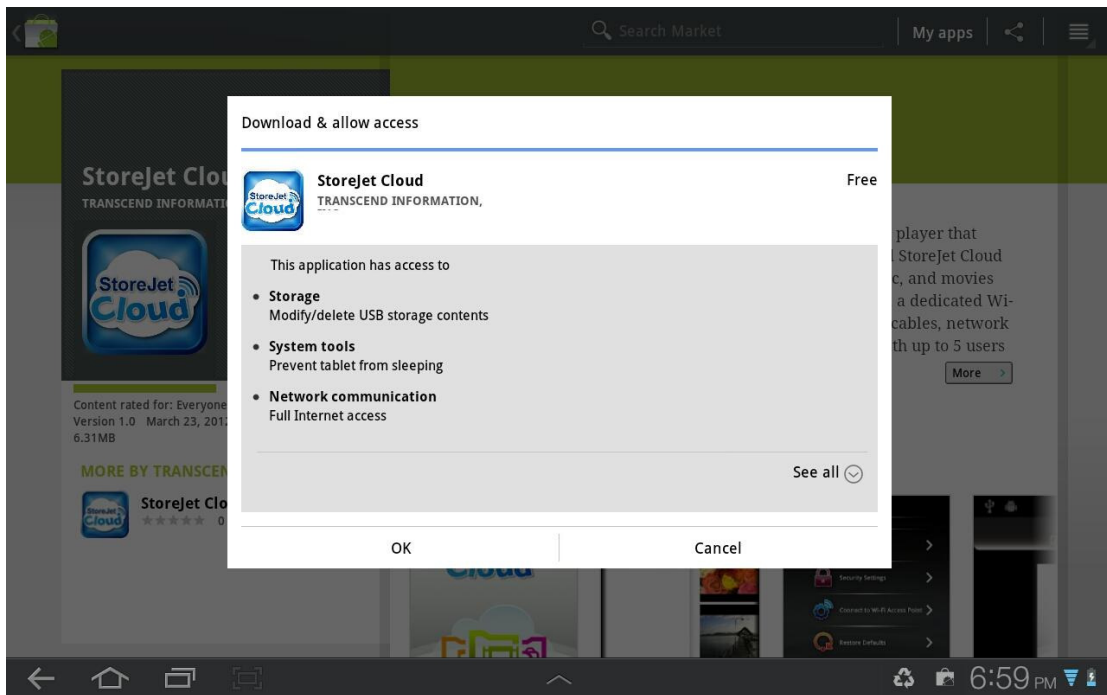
Search Market
My apps

StoreJet Clou
TRANSCEND INFORMATI

StoreJet Cloud

Content rated for: Everyone
Version 1.0 March 23, 201
6.31MB

MORE BY TRANSCEN
StoreJet Clo
0

player that
StoreJet Cloud
c, and movies
a dedicated Wi-
cables, network
th up to 5 users
More

Download & allow access

StoreJet Cloud
StoreJet Cloud
TRANSCEND INFORMATION,
Free

This application has access to
• Storage
Modify/delete USB storage contents
• System tools
Prevent tablet from sleeping
• Network communication
Full Internet access

See all

OK
Cancel

Cloud
Security Settings
Connect to Wi-Fi Access Point
Restore Defaults

6:59 PM